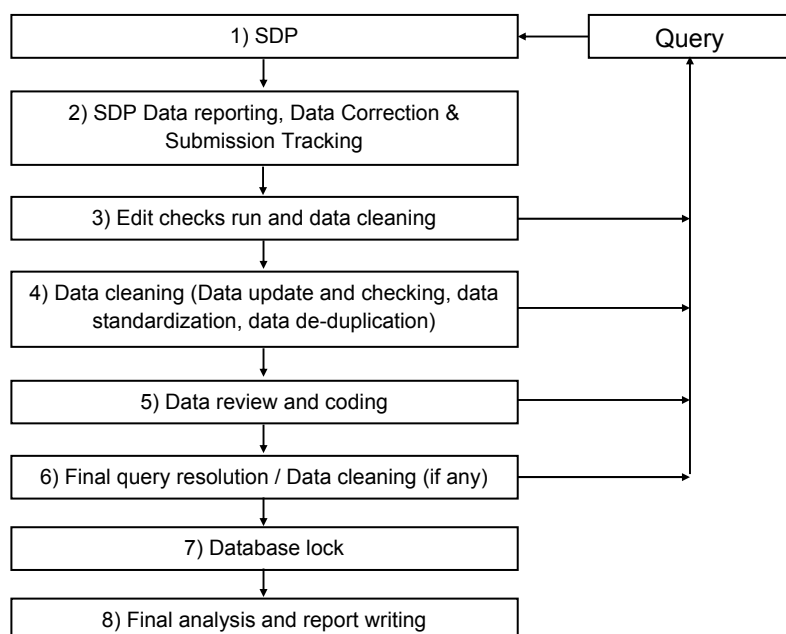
1) SDP

Query

2) SDP Data reporting, Data Correction & Submission Tracking

3) Edit checks run and data cleaning

4) Data cleaning (Data update and checking, data standardization, data de-duplication)

5) Data review and coding

6) Final query resolution / Data cleaning (if any)

7) Database lock

8) Final analysis and report writing